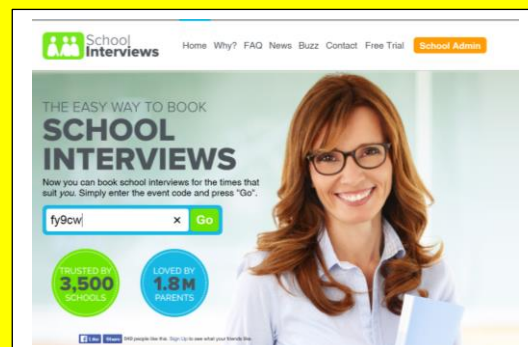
School Interviews

Home Why? FAQ News Buzz Contact Free Trial School Admin

THE EASY WAY TO BOOK
SCHOOL INTERVIEWS

Now you can book school interviews for the times that suit you. Simply enter the event code and press "Go".

fy9cw × Go

TRUSTED BY 3,500 SCHOOLS

LOVED BY 1.8M PARENTS

Like Share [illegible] people like this. Sign Up to see what your friends like.